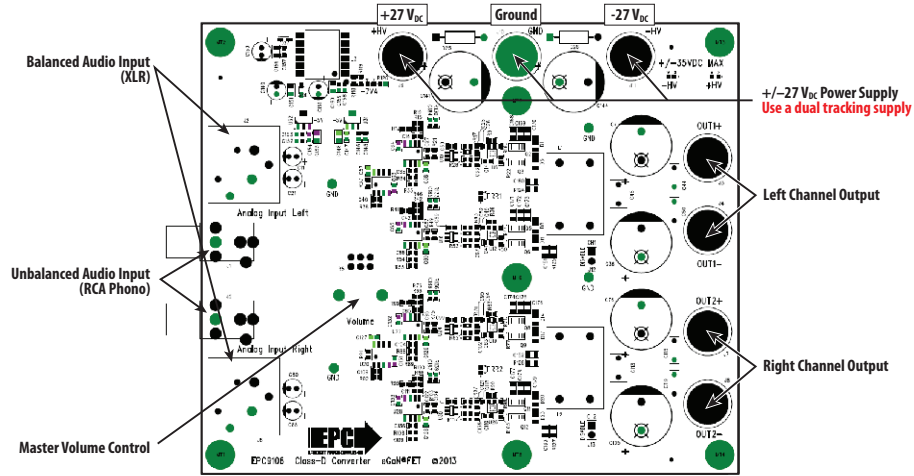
+27 V$_{DC}$

Ground

-27 V$_{DC}$

Balanced Audio Input (XLR)

+/−27 V$_{DC}$ Power Supply
Use a dual tracking supply

+HV

GND

-HV

+/−35VDC MAX

−HV

+HV

OUT1+

OUT1−

Left Channel Output

Analog Input Left

Unbalanced Audio Input (RCA Phono)

Volume

Analog Input Right

OUT2+

OUT2−

Right Channel Output

Master Volume Control

EPC

EPC9106 Class-D Converter eGaN®FET ©2013